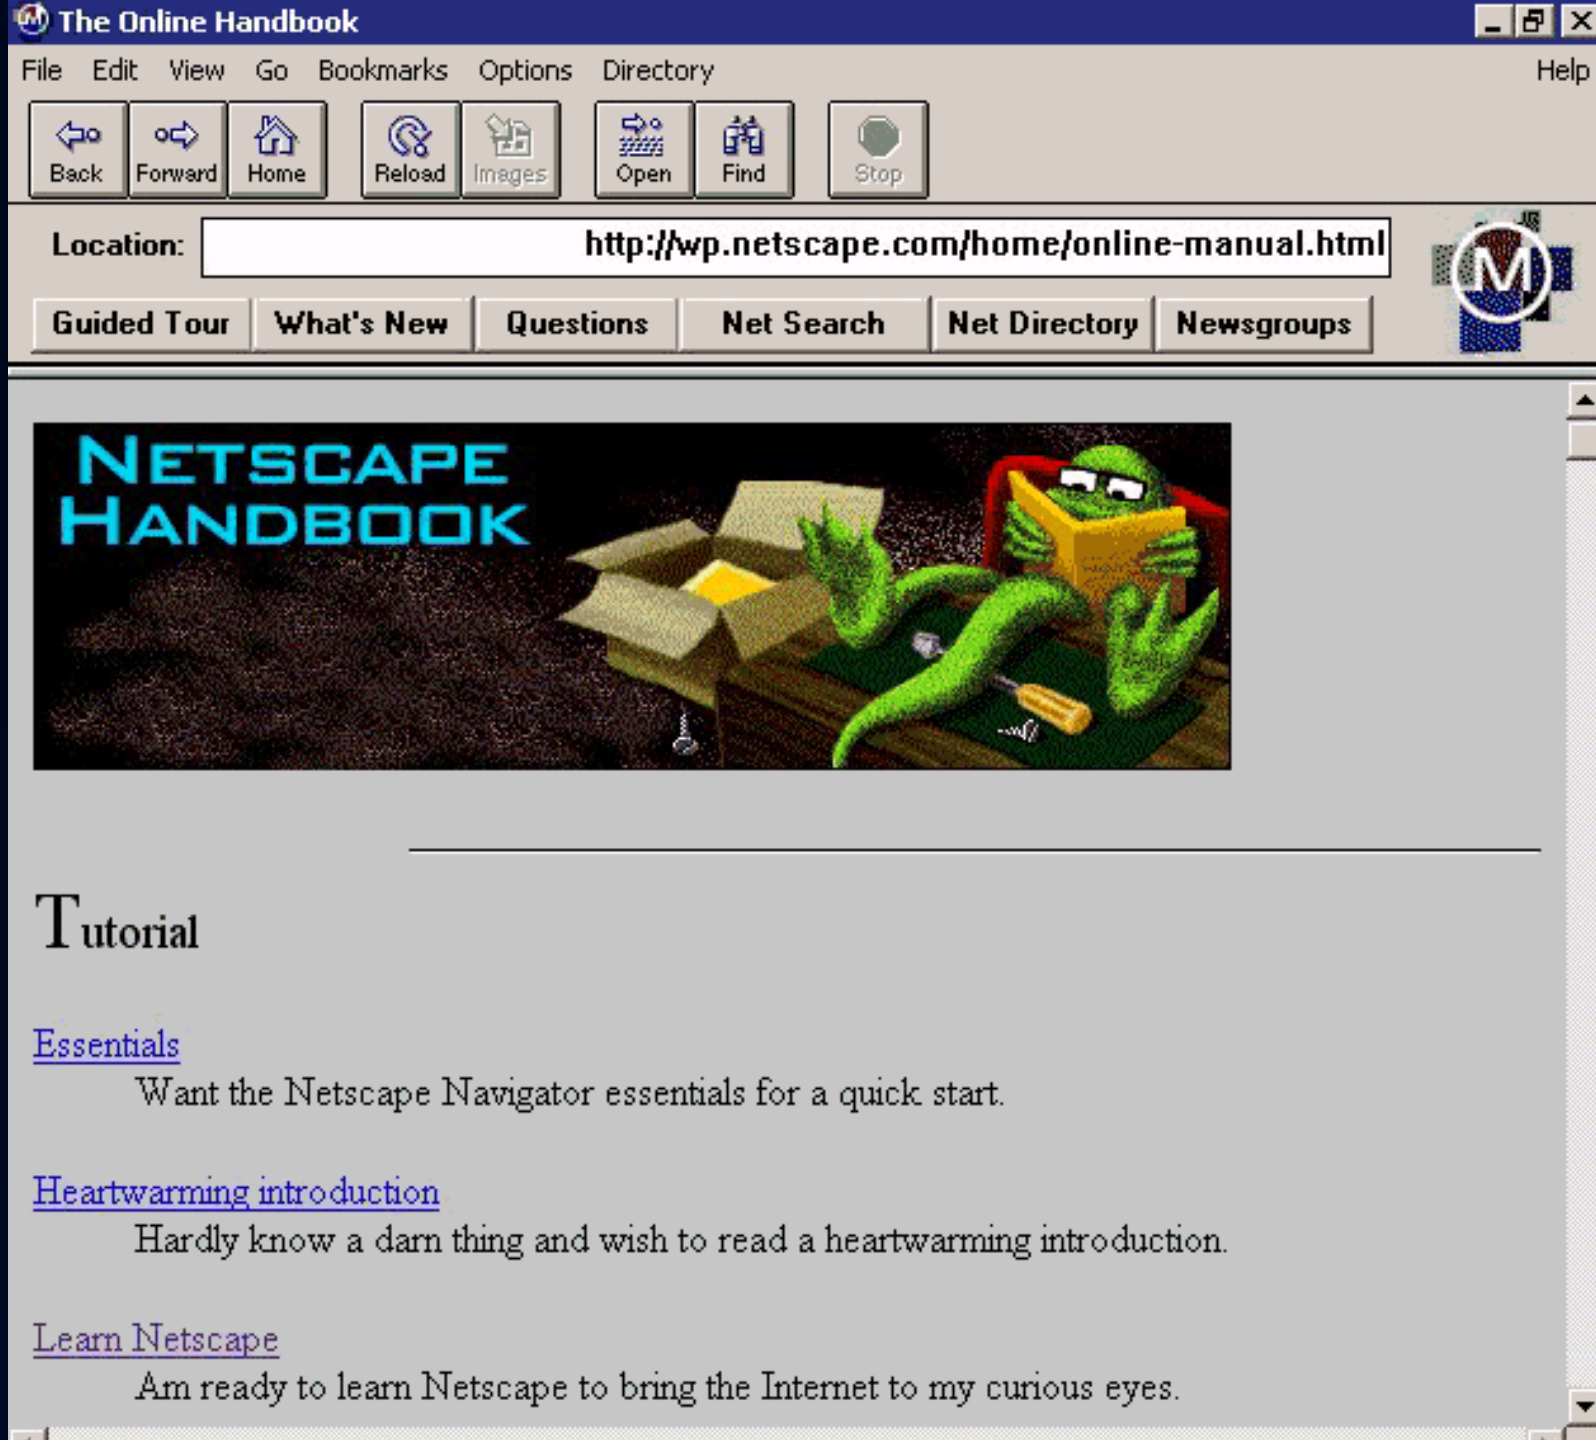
The Online Handbook

File Edit View Go Bookmarks Options Directory Help

Back Forward Home Reload Images Open Find Stop

Location: http://wp.netscape.com/home/online-manual.html

Guided Tour What's New Questions Net Search Net Directory Newsgroups

NETSCAPE HANDBOOK

Tutorial

Essentials
Want the Netscape Navigator essentials for a quick start.

Heartwarming introduction
Hardly know a darn thing and wish to read a heartwarming introduction.

Learn Netscape
Am ready to learn Netscape to bring the Internet to my curious eyes.